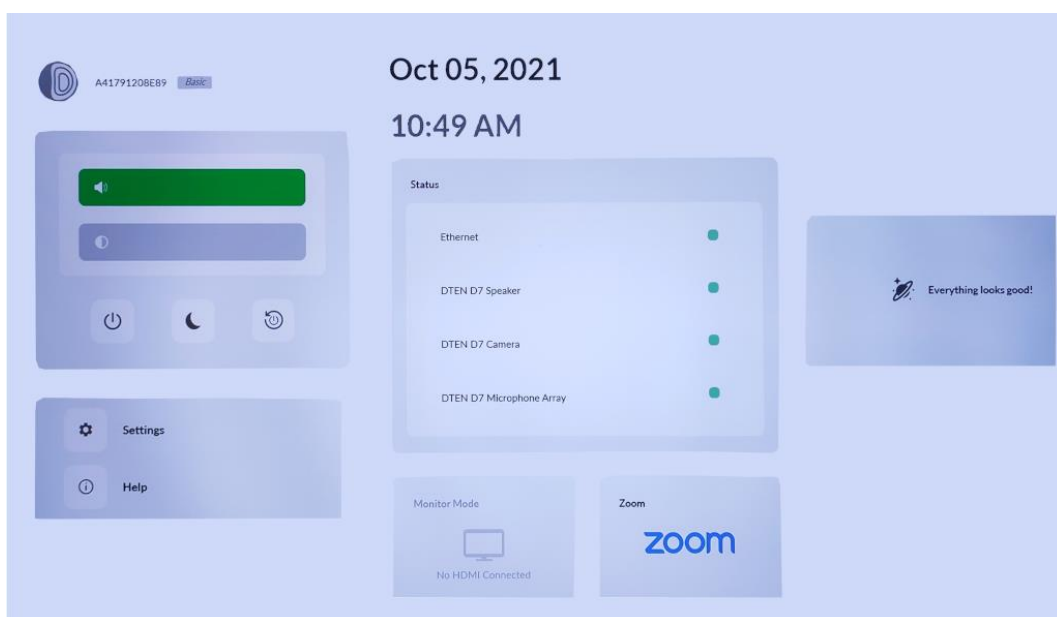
A41791208E89 Basic

Oct 05, 2021

10:49 AM

Status

Ethernet

DTEN D7 Speaker

DTEN D7 Camera

DTEN D7 Microphone Array

Everything looks good!

Settings

Help

Monitor Mode

No HDMI Connected

Zoom

zoom